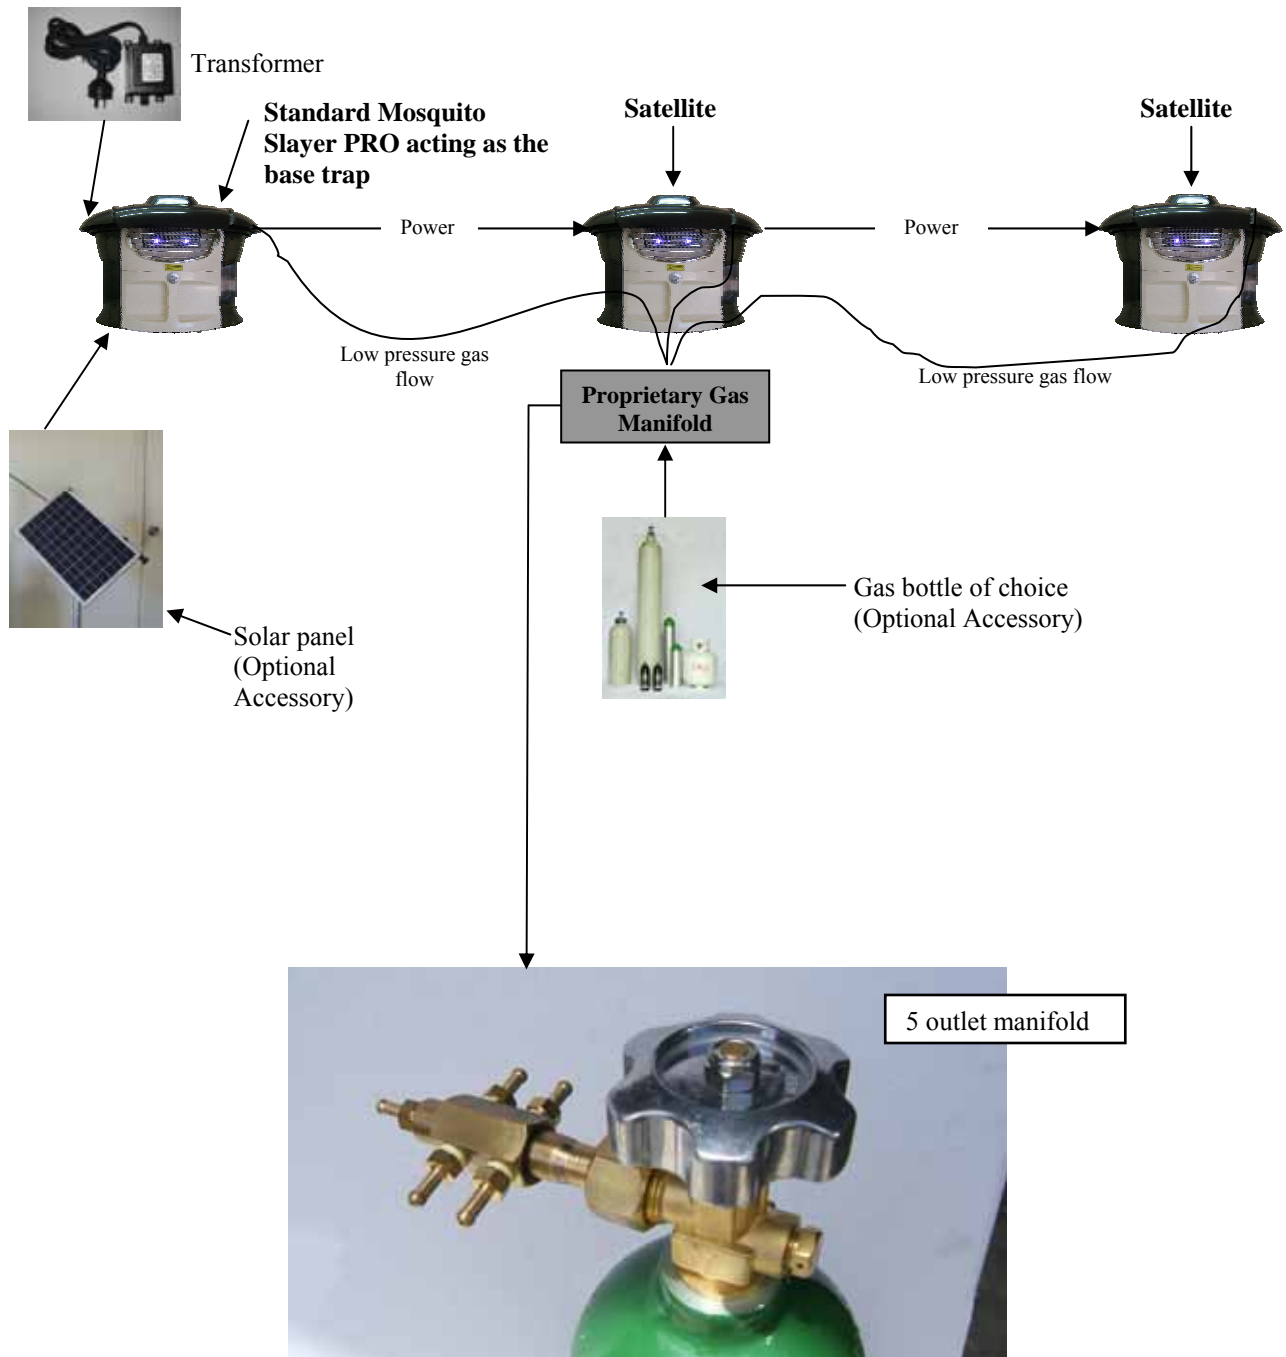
Transformer

**Standard Mosquito Slayer PRO acting as the base trap**

**Satellite**

**Satellite**

Power

Power

Low pressure gas flow

**Proprietary Gas Manifold**

Low pressure gas flow

Gas bottle of choice (Optional Accessory)

Solar panel (Optional Accessory)

5 outlet manifold